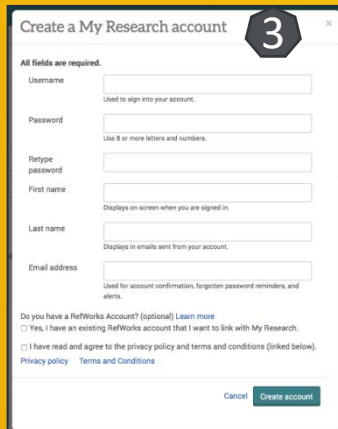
Create a My Research account

3

×

All fields are required.

Username

Used to sign into your account.

Password

Use 8 or more letters and numbers.

Retype password

First name

Displays on screen when you are signed in.

Last name

Displays in emails sent from your account.

Email address

Used for account confirmation, forgotten password reminders, and alerts.

Do you have a RefWorks Account? (optional) Learn more

☐ Yes, I have an existing RefWorks account that I want to link with My Research.

☐ I have read and agree to the privacy policy and terms and conditions (linked below).

Privacy policy Terms and Conditions

Cancel Create account